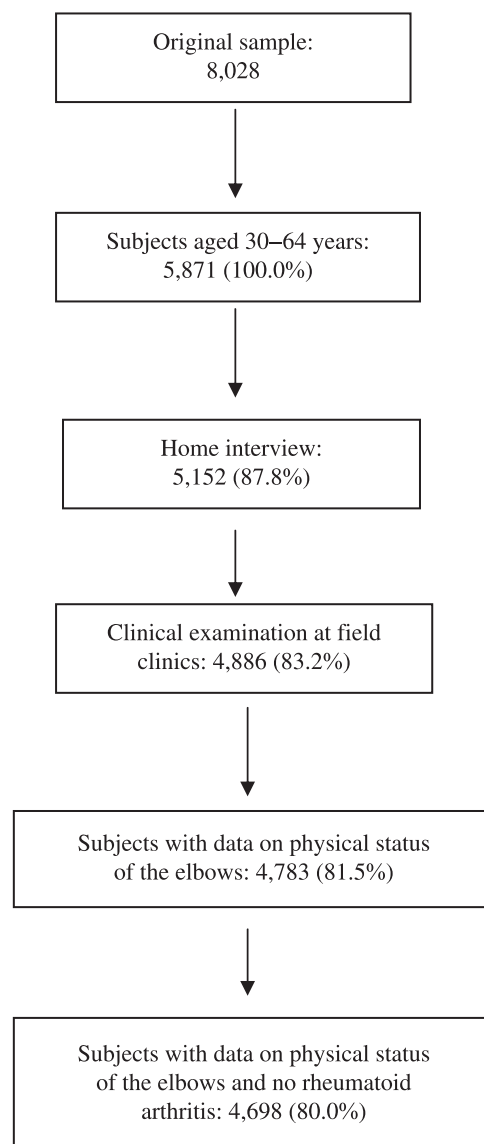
Original sample:
8,028

Subjects aged 30–64 years:
5,871 (100.0%)

Home interview:
5,152 (87.8%)

Clinical examination at field clinics: 4,886 (83.2%)

Subjects with data on physical status of the elbows: 4,783 (81.5%)

Subjects with data on physical status of the elbows and no rheumatoid arthritis: 4,698 (80.0%)